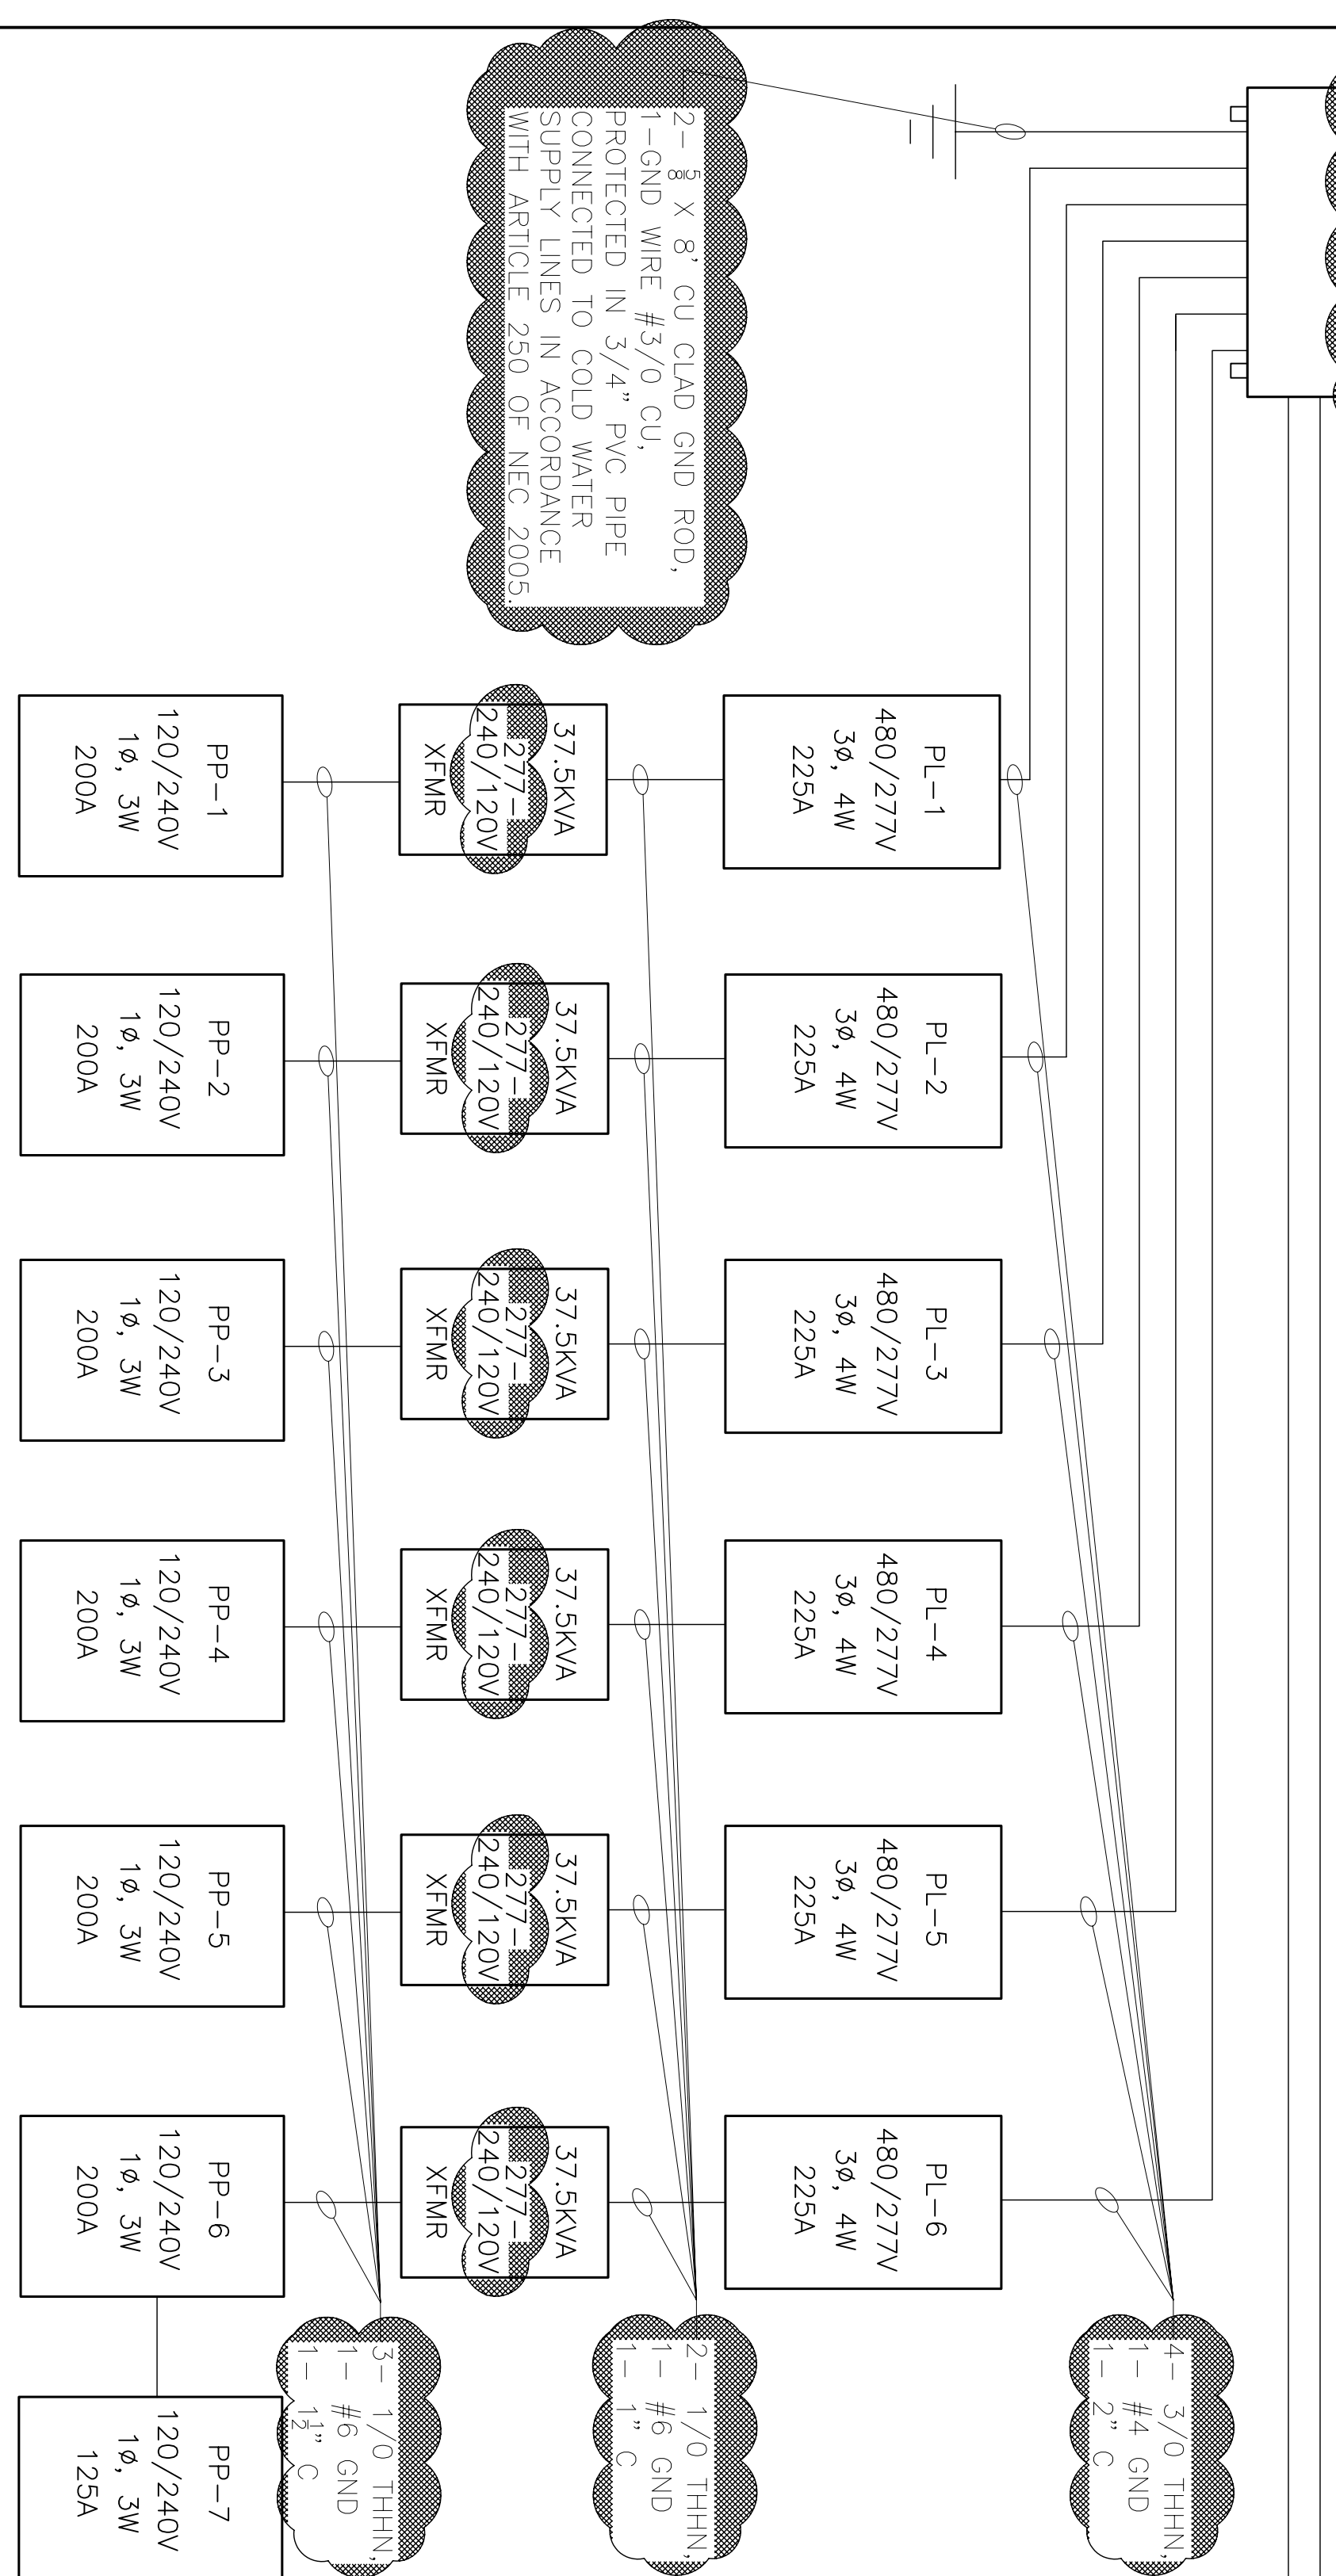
2- $\frac{5}{8}$ X 8' CU CLAD GND ROD, 1-GND WIRE #3/0 CU, PROTECTED IN 3/4" PVC PIPE CONNECTED TO COLD WATER SUPPLY LINES IN ACCORDANCE WITH ARTICLE 250 OF NEC 2005.

PP-1
120/240V
1ø, 3W
200A

37.5KVA
277-240/120V
XFMR

PL-1
480/277V
3ø, 4W
225A

PP-2
120/240V
1ø, 3W
200A

37.5KVA
277-240/120V
XFMR

PL-2
480/277V
3ø, 4W
225A

PP-3
120/240V
1ø, 3W
200A

37.5KVA
277-240/120V
XFMR

PL-3
480/277V
3ø, 4W
225A

PP-4
120/240V
1ø, 3W
200A

37.5KVA
277-240/120V
XFMR

PL-4
480/277V
3ø, 4W
225A

PP-5
120/240V
1ø, 3W
200A

37.5KVA
277-240/120V
XFMR

PL-5
480/277V
3ø, 4W
225A

PP-6
120/240V
1ø, 3W
200A

37.5KVA
277-240/120V
XFMR

PL-6
480/277V
3ø, 4W
225A

PP-7
120/240V
1ø, 3W
125A

3- 1/0 THHN,
1- #6 GND
1- $1\frac{1}{2}$" C

2- 1/0 THHN,
1- #6 GND
1- 1" C

4- 3/0 THHN,
1- #4 GND
1- 2" C